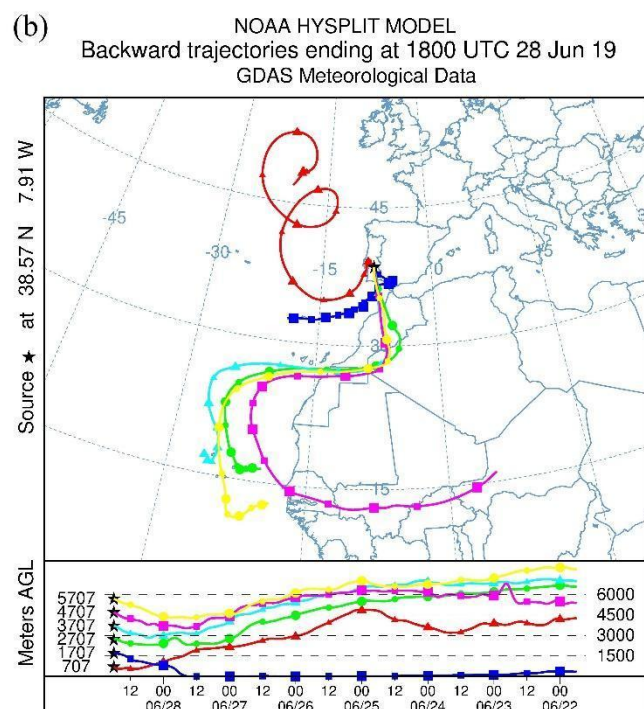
(b)

NOAA HYSPLIT MODEL
Backward trajectories ending at 1800 UTC 28 Jun 19
GDAS Meteorological Data

Source ★ at 38.57 N 7.91 W

-45
-30
-15
45
0
30
15

Meters AGL

5707
4707
3707
2707
1707
707

6000
4500
3000
1500

12 00 12 00 12 00 12 00 12 00 12 00 12 00
06/28 06/27 06/26 06/25 06/24 06/23 06/22